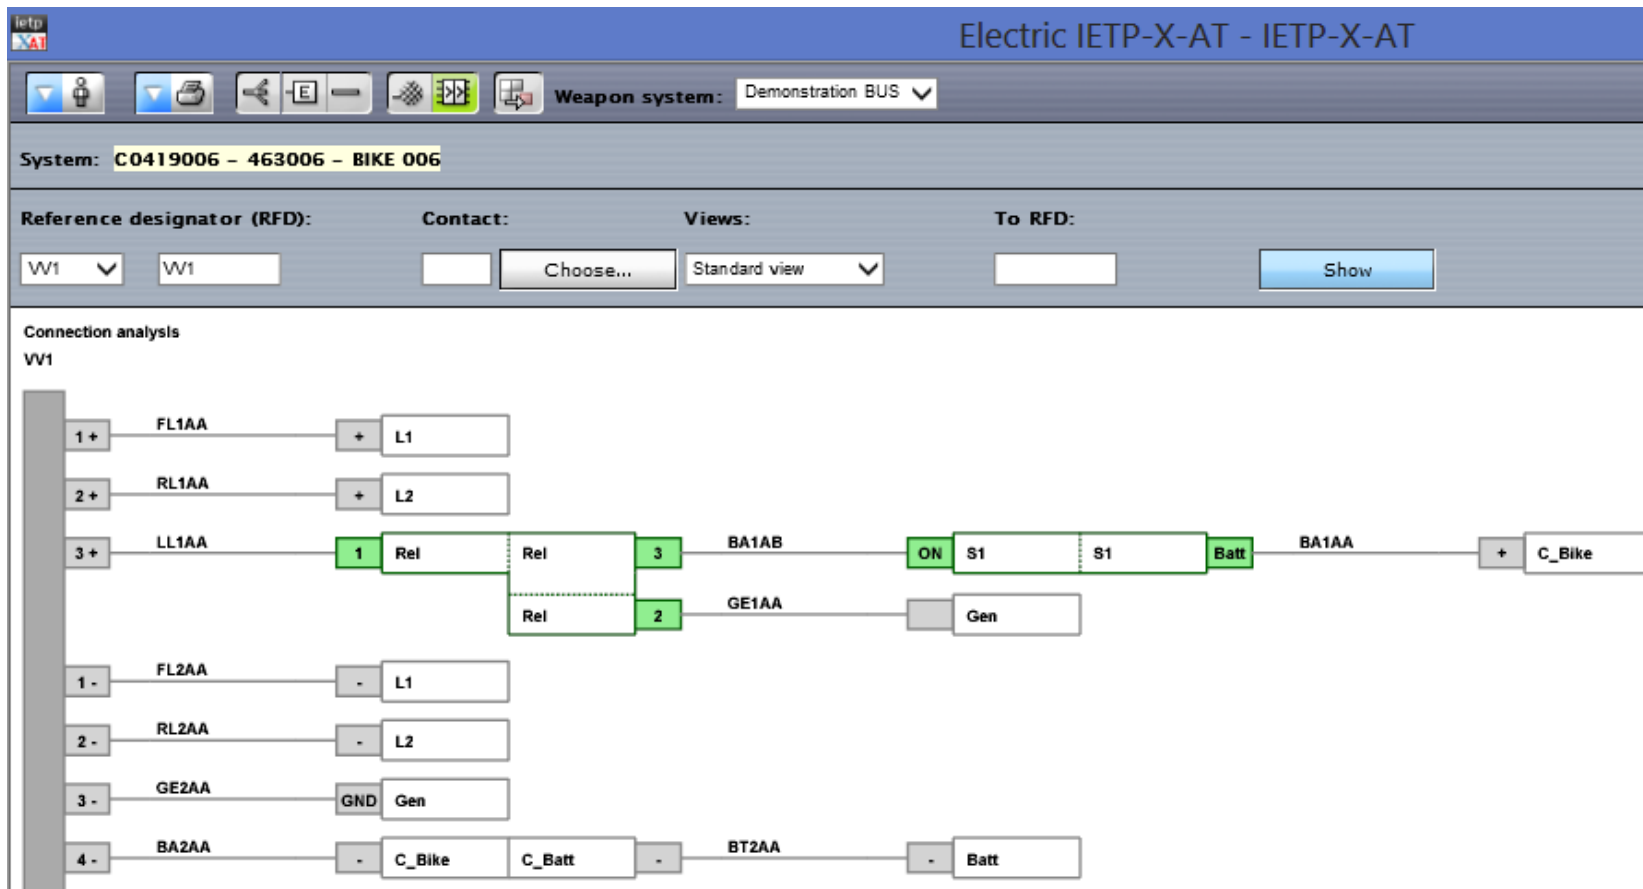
ietp XAT

Electric IETP-X-AT - IETP-X-AT

Weapon system: Demonstration BUS

System: C0419006 – 463006 – BIKE 006

Reference designator (RFD): Contact: Views: To RFD:

W1 W1 Choose... Standard view Show

Connection analysis
W1

1 + FL1AA + L1

2 + RL1AA + L2

3 + LL1AA 1 Rel Rel 3 BA1AB ON S1 S1 Batt BA1AA + C_Bike

Rel 2 GE1AA Gen

1 - FL2AA - L1

2 - RL2AA - L2

3 - GE2AA GND Gen

4 - BA2AA - C_Bike C_Batt - BT2AA - Batt